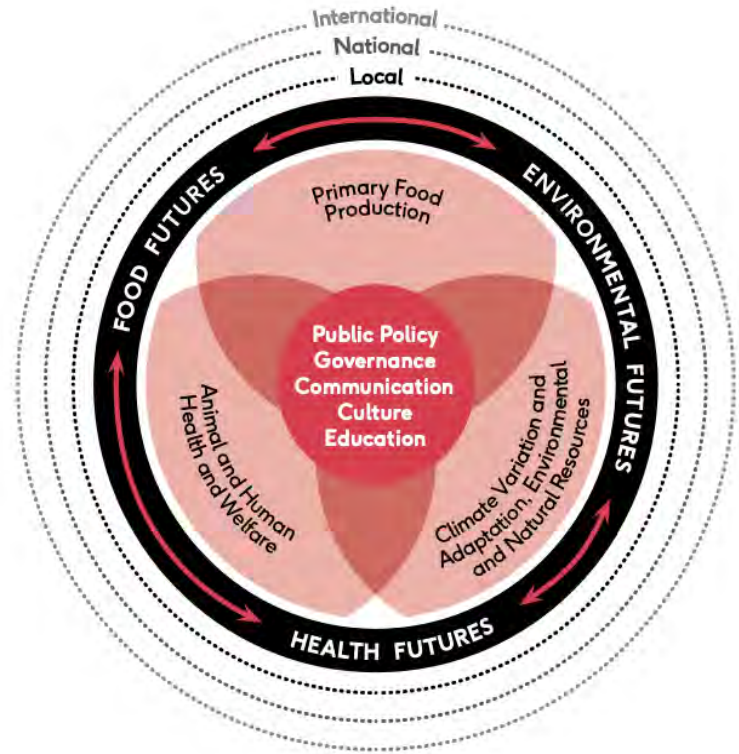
International
National
Local

FOOD FUTURES
ENVIRONMENTAL FUTURES
HEALTH FUTURES

Primary Food Production

Animal and Human Health and Welfare

Climate Variation and Adaptation, Environmental and Natural Resources

Public Policy
Governance
Communication
Culture
Education